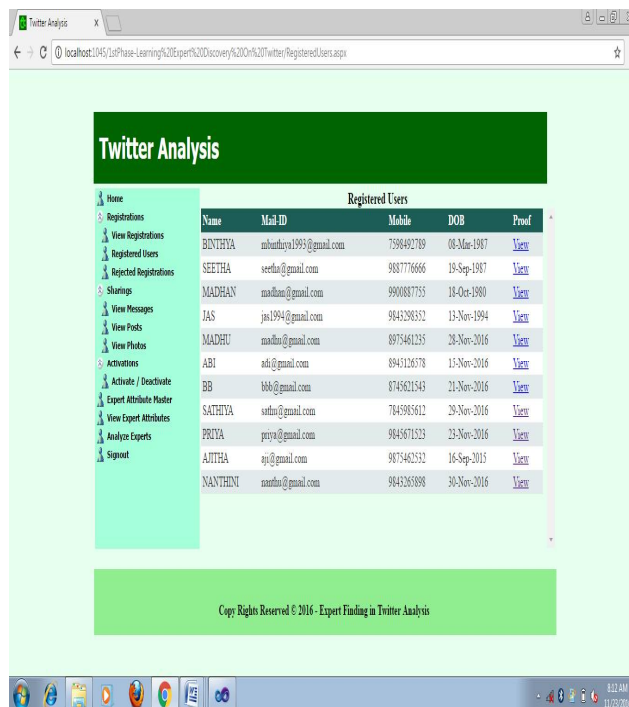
Twitter Analysis ×

localhost:1045/1stPhase-Learning%20Expert%20Discovery%20On%20Twitter/RegisteredUsers.aspx

Twitter Analysis

Home
Registrations
View Registrations
Registered Users
Rejected Registrations
Sharings
View Messages
View Posts
View Photos
Activations
Activate / Deactivate
Expert Attribute Master
View Expert Attributes
Analyze Experts
Signout

Registered Users

| Name | Mail-ID | Mobile | DOB | Proof |
|---|---|---|---|---|
| BINTHYA | mbinthiya1993@gmail.com | 7598492789 | 08-Mar-1987 | View |
| SEETHA | seetha@gmail.com | 9887776666 | 19-Sep-1987 | View |
| MADHAN | madhan@gmail.com | 9900887755 | 18-Oct-1980 | View |
| JAS | jas1994@gmail.com | 9843298352 | 13-Nov-1994 | View |
| MADHU | madhu@gmail.com | 8975461235 | 28-Nov-2016 | View |
| ABI | adi@gmail.com | 8945126578 | 13-Nov-2016 | View |
| BB | bbb@gmail.com | 8745621543 | 21-Nov-2016 | View |
| SATHIYA | sathu@gmail.com | 7845985612 | 29-Nov-2016 | View |
| PRIYA | priya@gmail.com | 9845671523 | 23-Nov-2016 | View |
| AJITHA | aji@gmail.com | 9875462532 | 16-Sep-2015 | View |
| NANTHINI | nanthu@gmail.com | 9843265898 | 30-Nov-2016 | View |

Copy Rights Reserved © 2016 - Expert Finding in Twitter Analysis

8:12 AM
11/22/2016